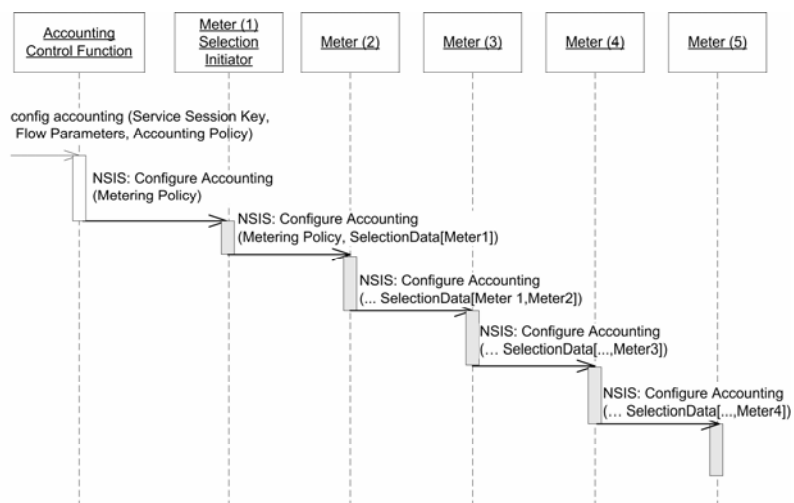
Accounting Control Function

Meter (1) Selection Initiator

Meter (2)

Meter (3)

Meter (4)

Meter (5)

config accounting (Service Session Key, Flow Parameters, Accounting Policy)

NSIS: Configure Accounting (Metering Policy)

NSIS: Configure Accounting (Metering Policy, SelectionData[Meter1])

NSIS: Configure Accounting (... SelectionData[Meter 1,Meter2])

NSIS: Configure Accounting (… SelectionData[...,Meter3])

NSIS: Configure Accounting (… SelectionData[...,Meter4])